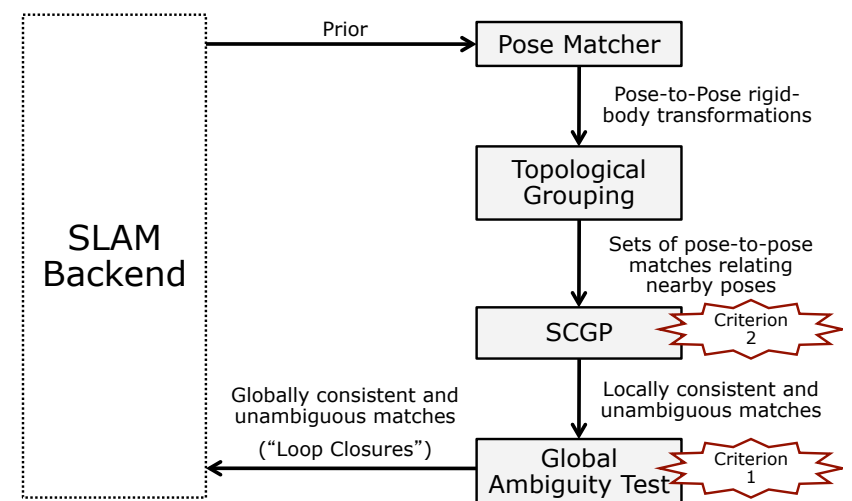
SLAM Backend

Prior

Pose Matcher

Pose-to-Pose rigid-body transformations

Topological Grouping

Sets of pose-to-pose matches relating nearby poses

SCGP

Criterion 2

Locally consistent and unambiguous matches

Globally consistent and unambiguous matches

("Loop Closures")

Global Ambiguity Test

Criterion 1